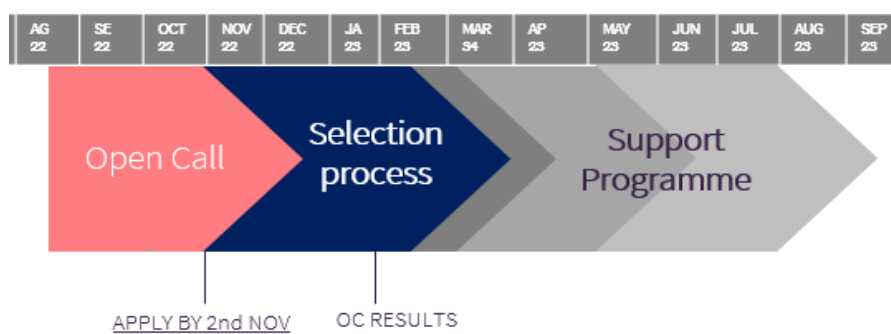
| AG 22 | SE 22 | OCT 22 | NOV 22 | DEC 22 | JA 23 | FEB 23 | MAR 34 | AP 23 | MAY 23 | JUN 23 | JUL 23 | AUG 23 | SEP 23 |
|---|---|---|---|---|---|---|---|---|---|---|---|---|---|

Open Call

Selection process

Support Programme

APPLY BY 2nd NOV

OC RESULTS